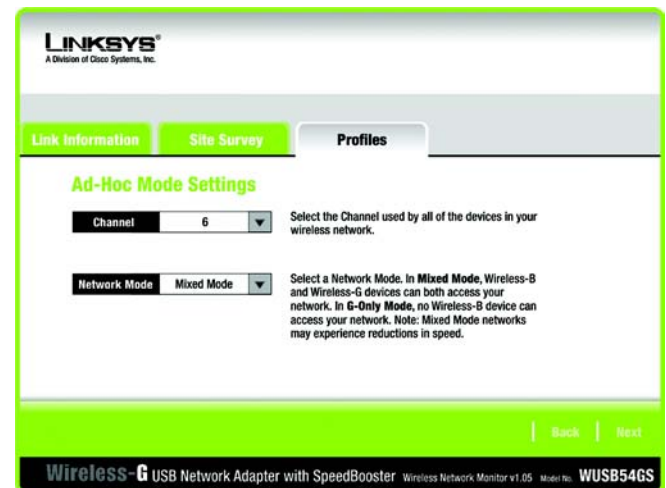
LINKSYS®
A Division of Cisco Systems, Inc.

Link Information
Site Survey
Profiles

Ad-Hoc Mode Settings

Channel 6

Select the Channel used by all of the devices in your wireless network.

Network Mode Mixed Mode

Select a Network Mode. In **Mixed Mode**, Wireless-B and Wireless-G devices can both access your network. In **G-Only Mode**, no Wireless-B device can access your network. Note: Mixed Mode networks may experience reductions in speed.

Back
Next

Wireless-G USB Network Adapter with SpeedBooster Wireless Network Monitor v1.05 Model No. WUSB54GS